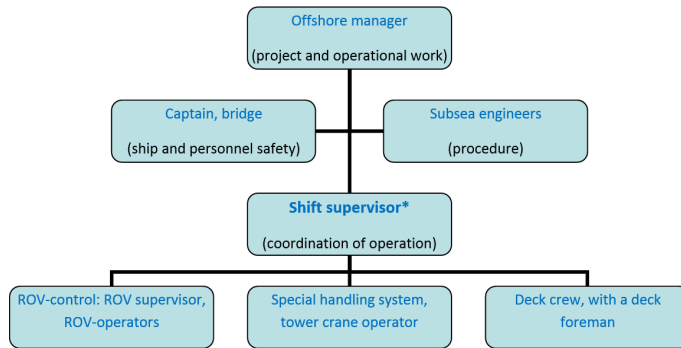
Offshore manager
(project and operational work)

Captain, bridge
(ship and personnel safety)

Subsea engineers
(procedure)

**Shift supervisor***
(coordination of operation)

ROV-control: ROV supervisor, ROV-operators

Special handling system, tower crane operator

Deck crew, with a deck foreman